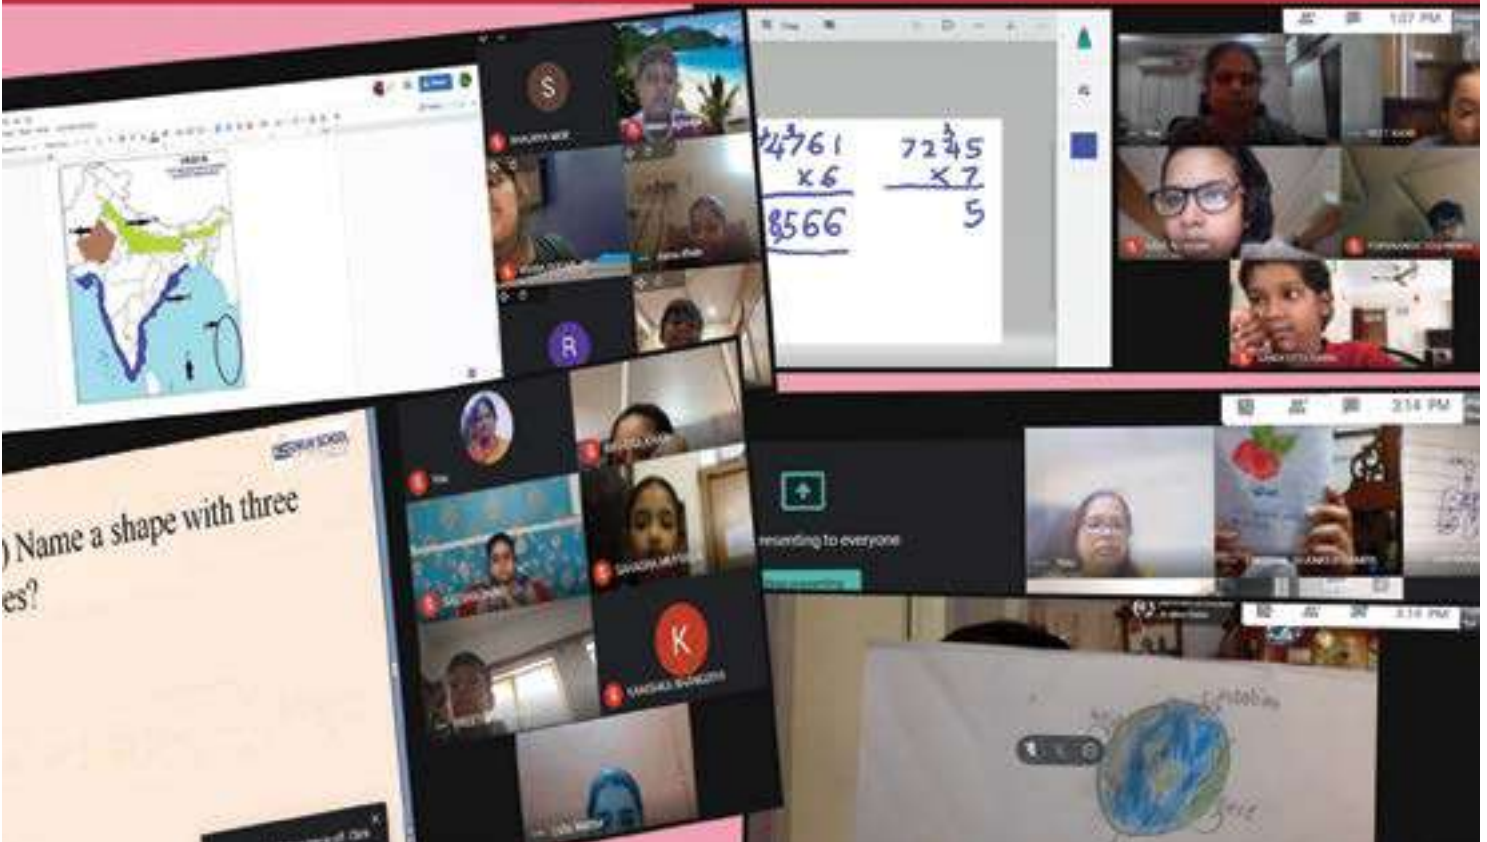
S

INDIA

R

$\begin{array}{r} 4761 \\ \times 6 \\ \hline 8566 \end{array}$

$\begin{array}{r} 7245 \\ \times 7 \\ \hline 5 \end{array}$

1:07 PM

) Name a shape with three
es?

K

resenting to everyone

2:14 PM

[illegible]